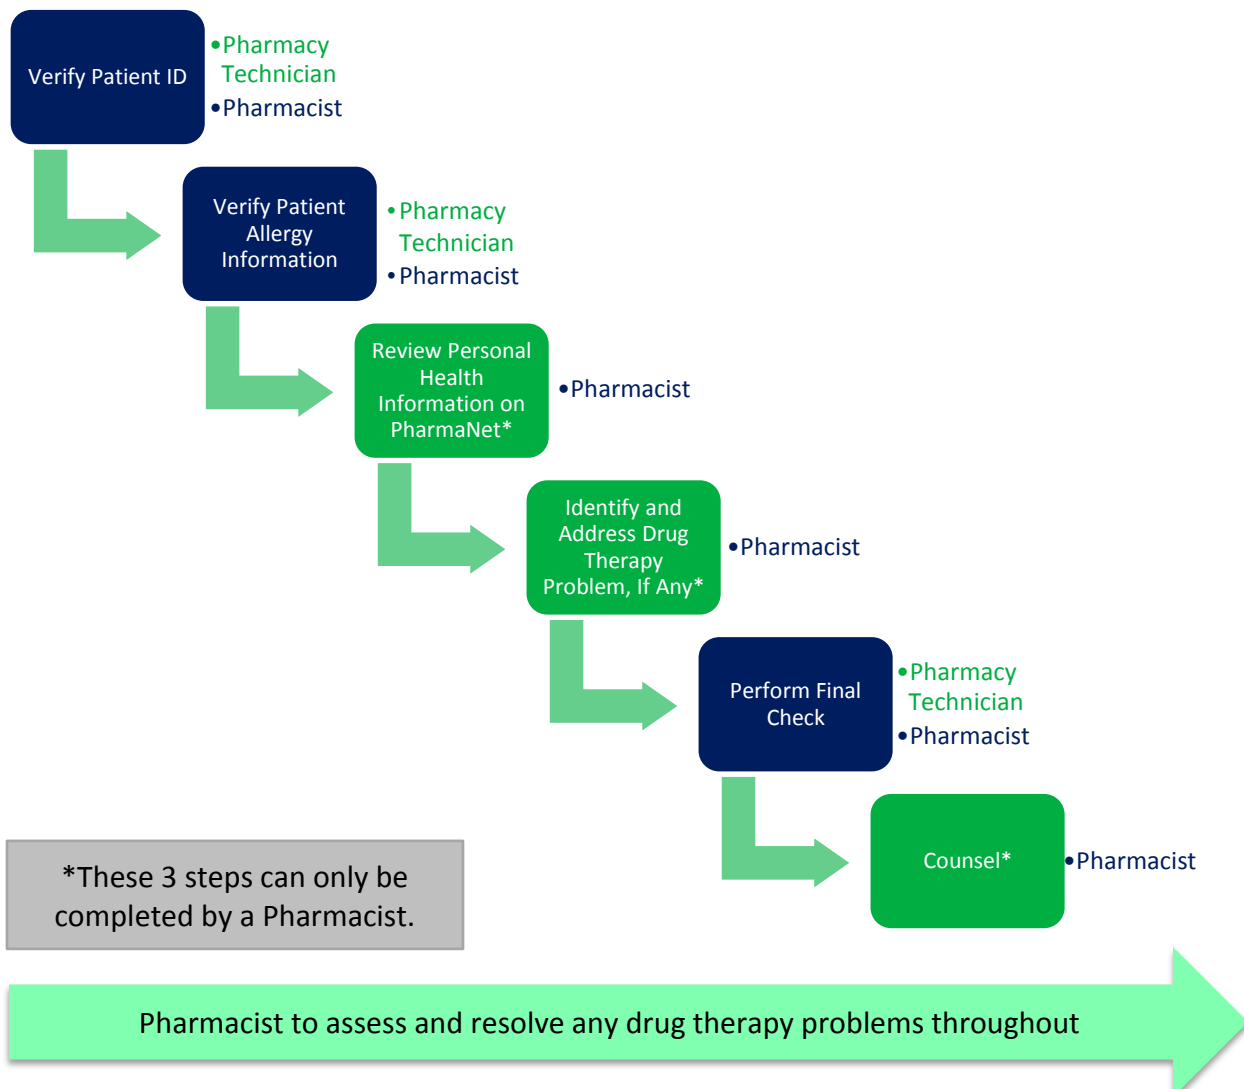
Verify Patient ID

• Pharmacy Technician
• Pharmacist

Verify Patient Allergy Information

• Pharmacy Technician
• Pharmacist

Review Personal Health Information on PharmaNet*

• Pharmacist

Identify and Address Drug Therapy Problem, If Any*

• Pharmacist

Perform Final Check

• Pharmacy Technician
• Pharmacist

Counsel*

• Pharmacist

*These 3 steps can only be completed by a Pharmacist.

Pharmacist to assess and resolve any drug therapy problems throughout